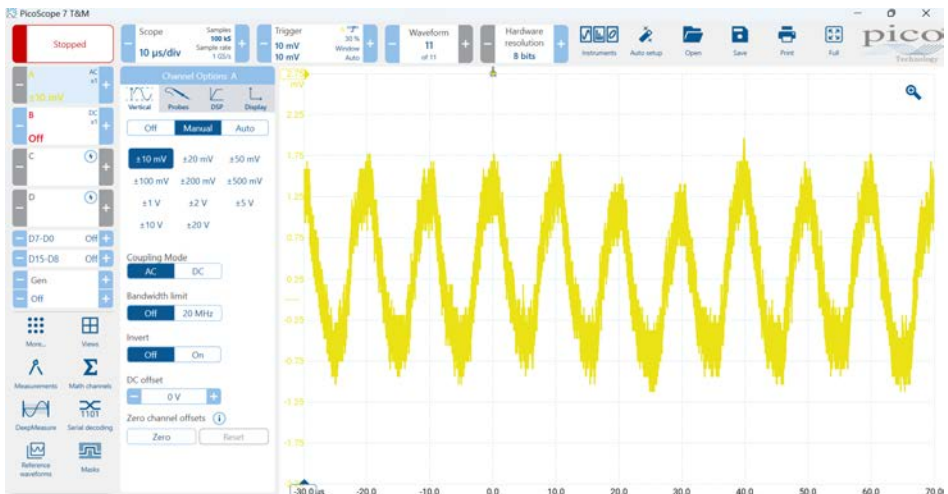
PicoScope 7 T&M

Stopped

Scope
10 µs/div
Samples 100 kS
Sample rate 1 GS/s

Trigger
10 mV
10 mV
30 %
Window
Auto

Waveform
11
of 11

Hardware resolution
8 bits

Instruments
Auto setup
Open
Save
Print
Full

pico
Technology

A
AC
x1
±10 mV

B
DC
x1
Off

C

D

D7-D0 Off
D15-D8 Off
Gen
Off

More...
Views
Measurements
Math channels
DeepMeasure
Serial decoding
Reference waveforms
Masks

Channel Options: A
Vertical
Probes
DSP
Display

Off
Manual
Auto

±10 mV
±20 mV
±50 mV
±100 mV
±200 mV
±500 mV
±1 V
±2 V
±5 V
±10 V
±20 V

Coupling Mode
AC
DC

Bandwidth limit
Off
20 MHz

Invert
Off
On

DC offset
0 V

Zero channel offsets

Zero
Reset

2.75
mV
2.25
1.75
1.25
0.75
0.25
-0.25
-0.75
-1.25
-1.75

-30.0 µs
-20.0
-10.0
0.0
10.0
20.0
30.0
40.0
50.0
60.0
70.0